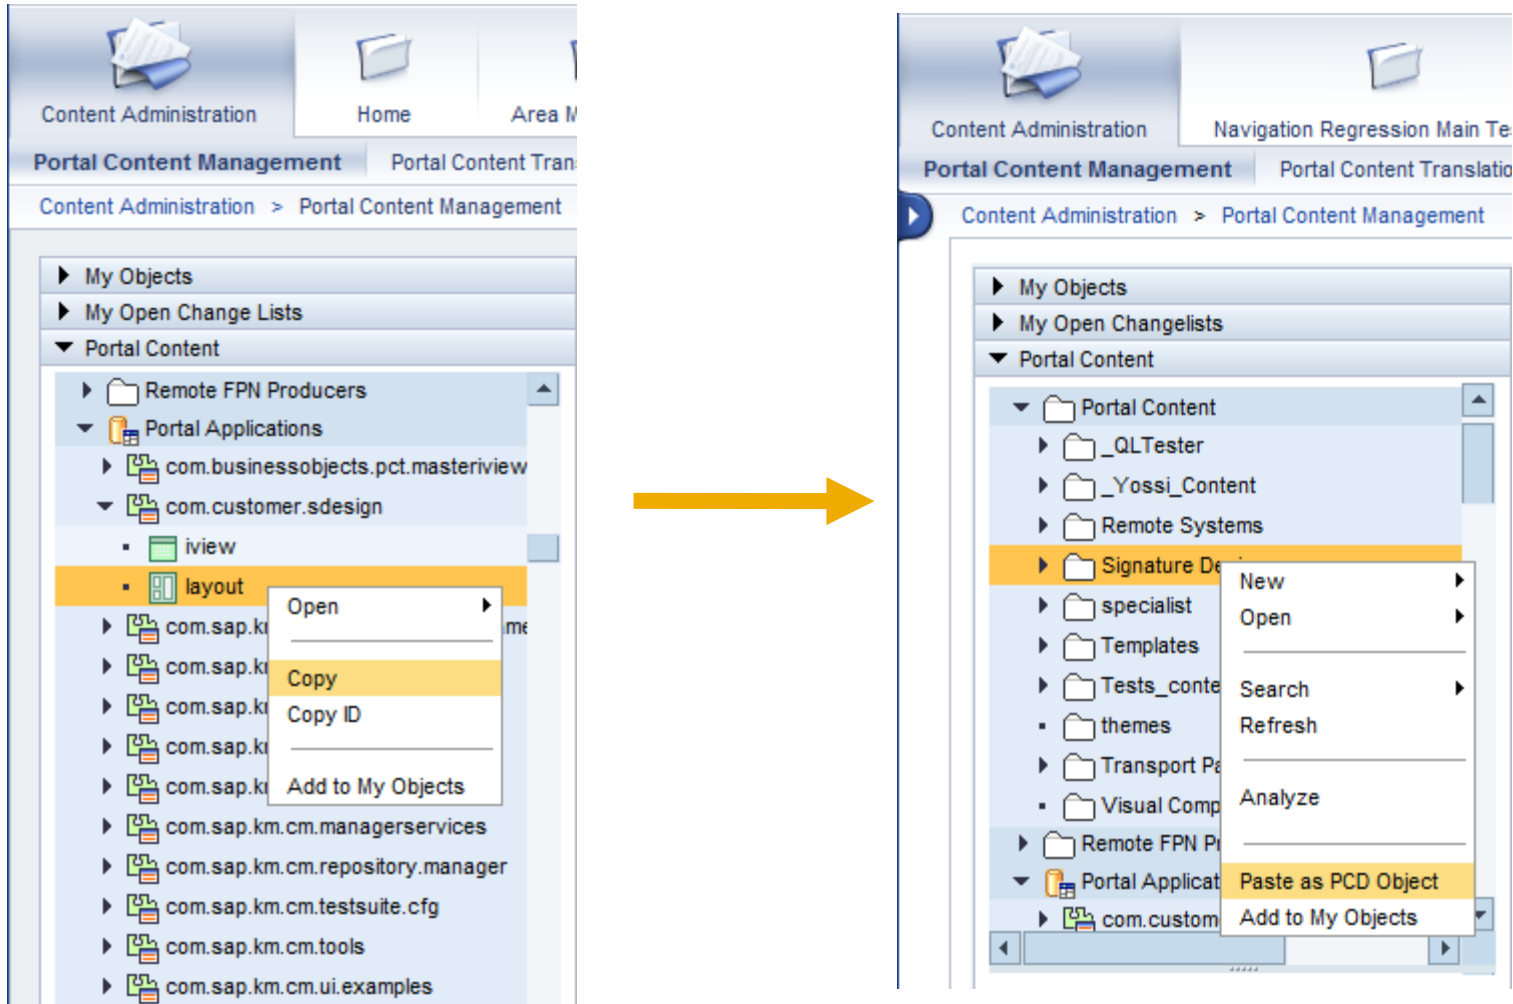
Content Administration
Home
Area M
Portal Content Management
Portal Content Tran
Content Administration > Portal Content Management
My Objects
My Open Change Lists
Portal Content
Remote FPN Producers
Portal Applications
com.businessobjects.pct.masteriview
com.customer.sdesign
iview
layout
com.sap.k
com.sap.k
com.sap.k
com.sap.k
com.sap.k
com.sap.km.cm.managerservices
com.sap.km.cm.repository.manager
com.sap.km.cm.testsuite.cfg
com.sap.km.cm.tools
com.sap.km.cm.ui.examples
Open
Copy
Copy ID
Add to My Objects

Content Administration
Navigation Regression Main Te
Portal Content Management
Portal Content Translatio
Content Administration > Portal Content Management
My Objects
My Open Changelists
Portal Content
Portal Content
_QLTester
_Yossi_Content
Remote Systems
Signature De
specialist
Templates
Tests_conte
themes
Transport Pa
Visual Comp
Remote FPN P
Portal Applicat
com.custom
New
Open
Search
Refresh
Analyze
Paste as PCD Object
Add to My Objects